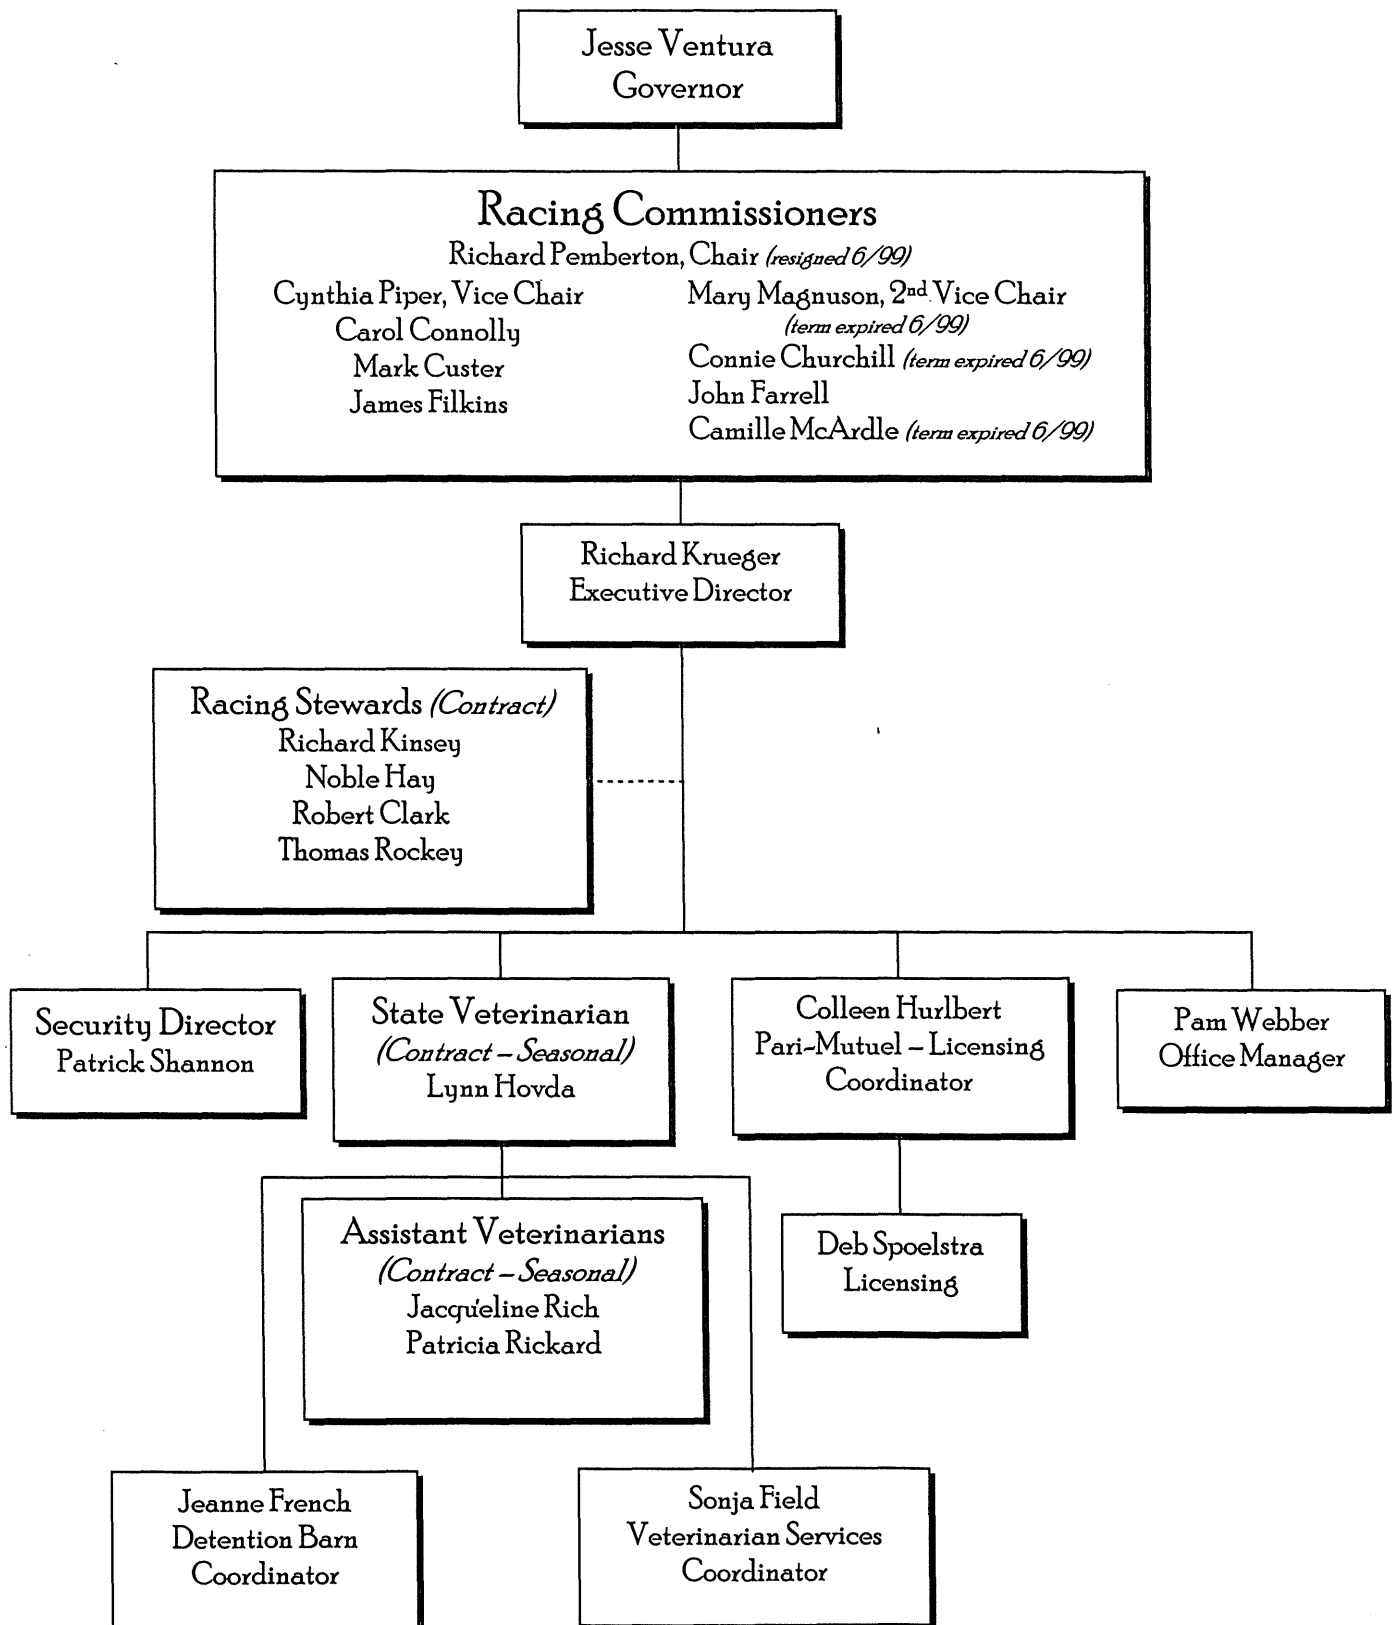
Jesse Ventura
Governor

Racing Commissioners
Richard Pemberton, Chair (resigned 6/99)

Cynthia Piper, Vice Chair
Carol Connolly
Mark Custer
James Filkins

Mary Magnuson, $2^{nd}$ Vice Chair (term expired 6/99)
Connie Churchill (term expired 6/99)
John Farrell
Camille McArdle (term expired 6/99)

Richard Krueger
Executive Director

Racing Stewards (Contract)
Richard Kinsey
Noble Hay
Robert Clark
Thomas Rockey

Security Director
Patrick Shannon

State Veterinarian
(Contract – Seasonal)
Lynn Hovda

Colleen Hurlbert
Pari-Mutuel – Licensing
Coordinator

Pam Webber
Office Manager

Assistant Veterinarians
(Contract – Seasonal)
Jacqu'eline Rich
Patricia Rickard

Deb Spoelstra
Licensing

Jeanne French
Detention Barn
Coordinator

Sonja Field
Veterinarian Services
Coordinator